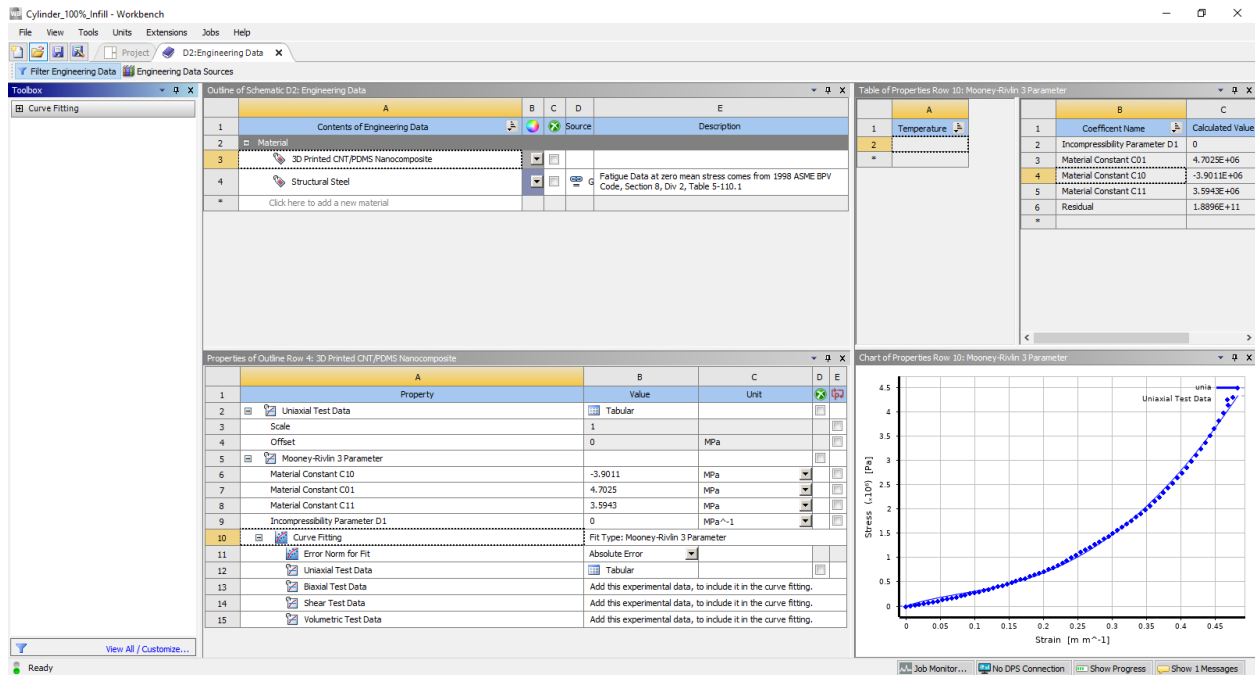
Cylinder_100%_Infill - Workbench

File View Tools Units Extensions Jobs Help

Project D2:Engineering Data

Filter Engineering Data Engineering Data Sources

Toolbox

Curve Fitting

View All / Customize...

Outline of Schematic D2: Engineering Data

| | A | B | C | D | E |
|---|---|---|---|---|---|
| 1 | Contents of Engineering Data | | | Source | Description |
| 2 | Material | | | | |
| 3 | 3D Printed CNT/PDMS Nanocomposite | | | | |
| 4 | Structural Steel | | | G | Fatigue Data at zero mean stress comes from 1998 ASME BPV Code, Section 8, Div 2, Table 5-110.1 |
| * | Click here to add a new material | | | | |

Table of Properties Row 10: Mooney-Rivlin 3 Parameter

| | A |
|---|---|
| 1 | Temperature |
| 2 | |
| * | |

| | B | C |
|---|---|---|
| 1 | Coefficent Name | Calculated Value |
| 2 | Incompressibility Parameter D1 | 0 |
| 3 | Material Constant C01 | 4.7025E+06 |
| 4 | Material Constant C10 | -3.9011E+06 |
| 5 | Material Constant C11 | 3.5943E+06 |
| 6 | Residual | 1.8896E+11 |
| * | | |

Properties of Outline Row 4: 3D Printed CNT/PDMS Nanocomposite

| | A | B | C | D | E |
|---|---|---|---|---|---|
| 1 | Property | Value | Unit | | |
| 2 | Uniaxial Test Data | Tabular | | | |
| 3 | Scale | 1 | | | |
| 4 | Offset | 0 | MPa | | |
| 5 | Mooney-Rivlin 3 Parameter | | | | |
| 6 | Material Constant C10 | -3.9011 | MPa | | |
| 7 | Material Constant C01 | 4.7025 | MPa | | |
| 8 | Material Constant C11 | 3.5943 | MPa | | |
| 9 | Incompressibility Parameter D1 | 0 | MPa^-1 | | |
| 10 | Curve Fitting | Fit Type: Mooney-Rivlin 3 Parameter | | | |
| 11 | Error Norm for Fit | Absolute Error | | | |
| 12 | Uniaxial Test Data | Tabular | | | |
| 13 | Biaxial Test Data | Add this experimental data, to include it in the curve fitting. | | | |
| 14 | Shear Test Data | Add this experimental data, to include it in the curve fitting. | | | |
| 15 | Volumetric Test Data | Add this experimental data, to include it in the curve fitting. | | | |

Chart of Properties Row 10: Mooney-Rivlin 3 Parameter

unia
Uniaxial Test Data
Stress (.10⁶) [Pa]
4.5 4 3.5 3 2.5 2 1.5 1 0.5 0
0 0.05 0.1 0.15 0.2 0.25 0.3 0.35 0.4 0.45
Strain [m m^-1]

Ready

Job Monitor... No DPS Connection Show Progress Show 1 Messages